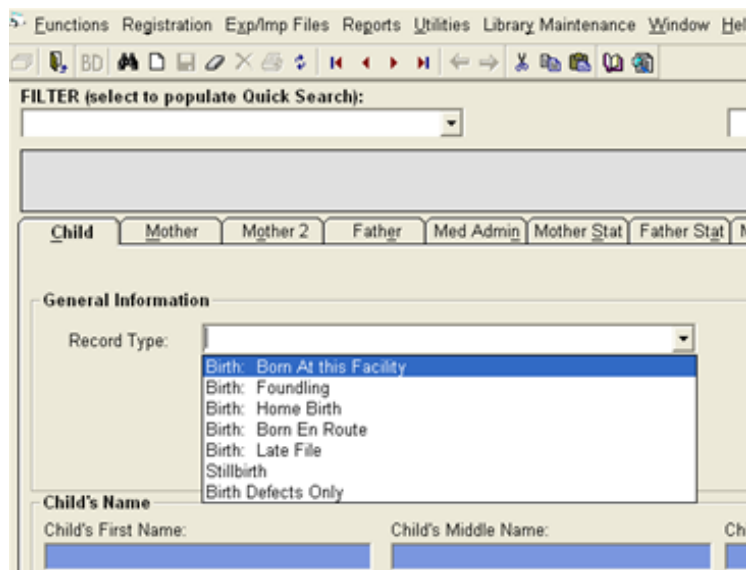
Functions Registration Exp/Imp Files Reports Utilities Library Maintenance Window Hel

BD

FILTER (select to populate Quick Search):

Child | Mother | Mother 2 | Father | Med Admin | Mother Stat | Father Stat

General Information

Record Type:

Birth: Born At this Facility
Birth: Foundling
Birth: Home Birth
Birth: Born En Route
Birth: Late File
Stillbirth
Birth Defects Only

Child's Name

Child's First Name:

Child's Middle Name:

Ch